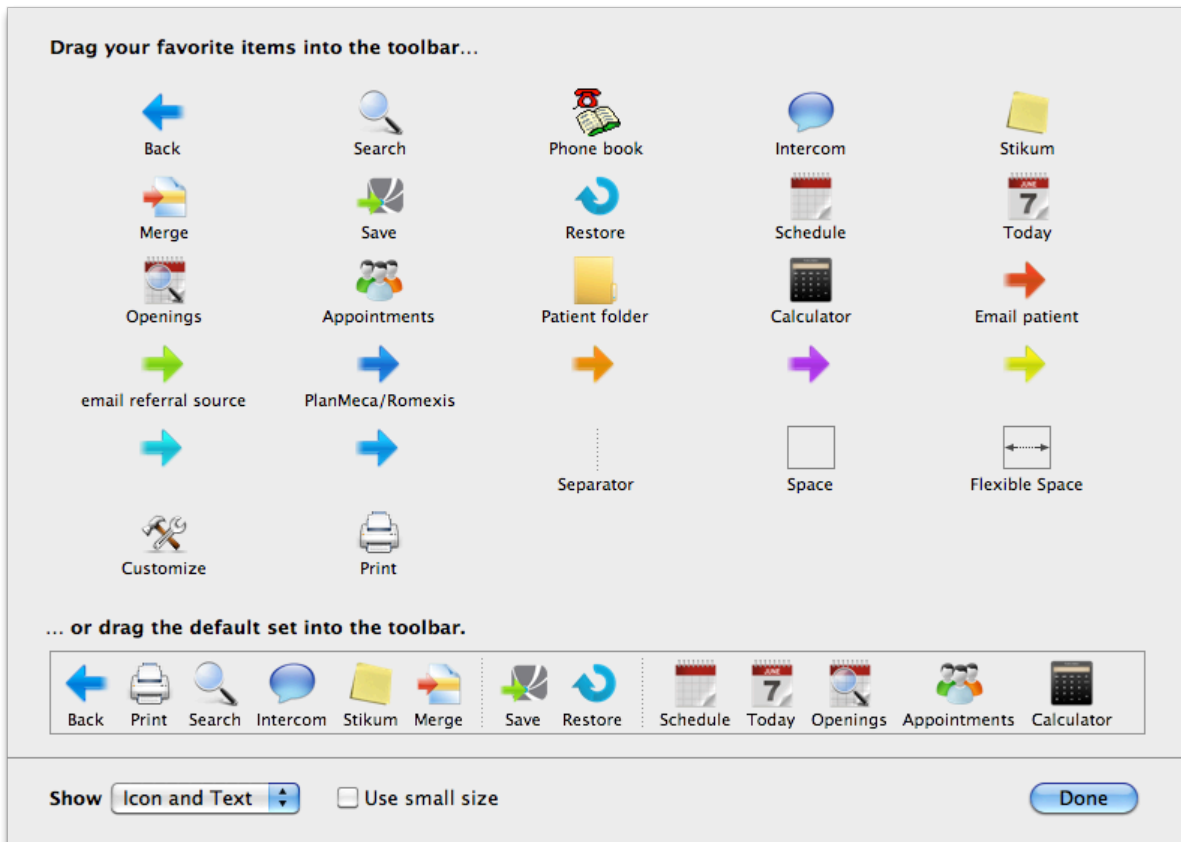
Drag your favorite items into the toolbar...

Back
Search
Phone book
Intercom
Stikum
Merge
Save
Restore
Schedule
JUNE 7
Today
Openings
Appointments
Patient folder
Calculator
Email patient
email referral source
PlanMeca/Romexis
Separator
Space
Flexible Space
Customize
Print

... or drag the default set into the toolbar.

Back
Print
Search
Intercom
Stikum
Merge
Save
Restore
Schedule
Today
Openings
Appointments
Calculator

Show
Icon and Text
Use small size
Done